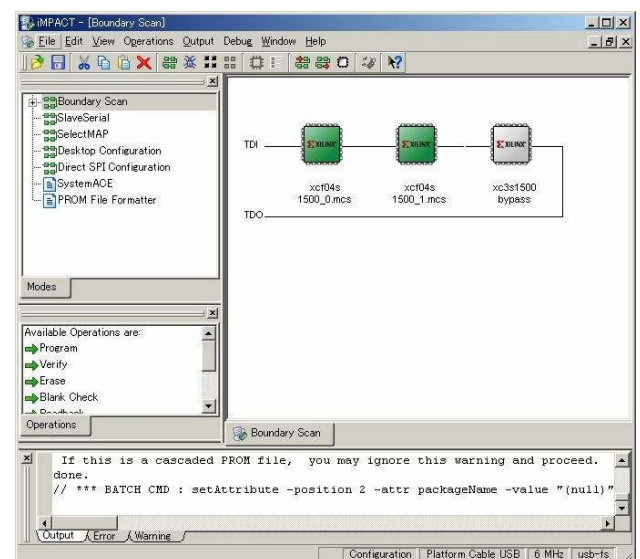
iMPACT - [Boundary Scan]

File Edit View Operations Output Debug Window Help

Boundary Scan
SlaveSerial
SelectMAP
Desktop Configuration
Direct SPI Configuration
SystemACE
PROM File Formatter

Modes

TDI

XILINX

xcf04s
1500_0.mcs

XILINX

xcf04s
1500_1.mcs

XILINX

xc3s1500
bypass

TDO

Available Operations are:
Program
Verify
Erase
Blank Check
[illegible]

Operations

Boundary Scan

If this is a cascaded PROM file, you may ignore this warning and proceed.
done.
// *** BATCH CMD : setAttribute -position 2 -attr packageName -value "(null)"

Output Error Warning

Configuration | Platform Cable USB | 6 MHz | usb-fs